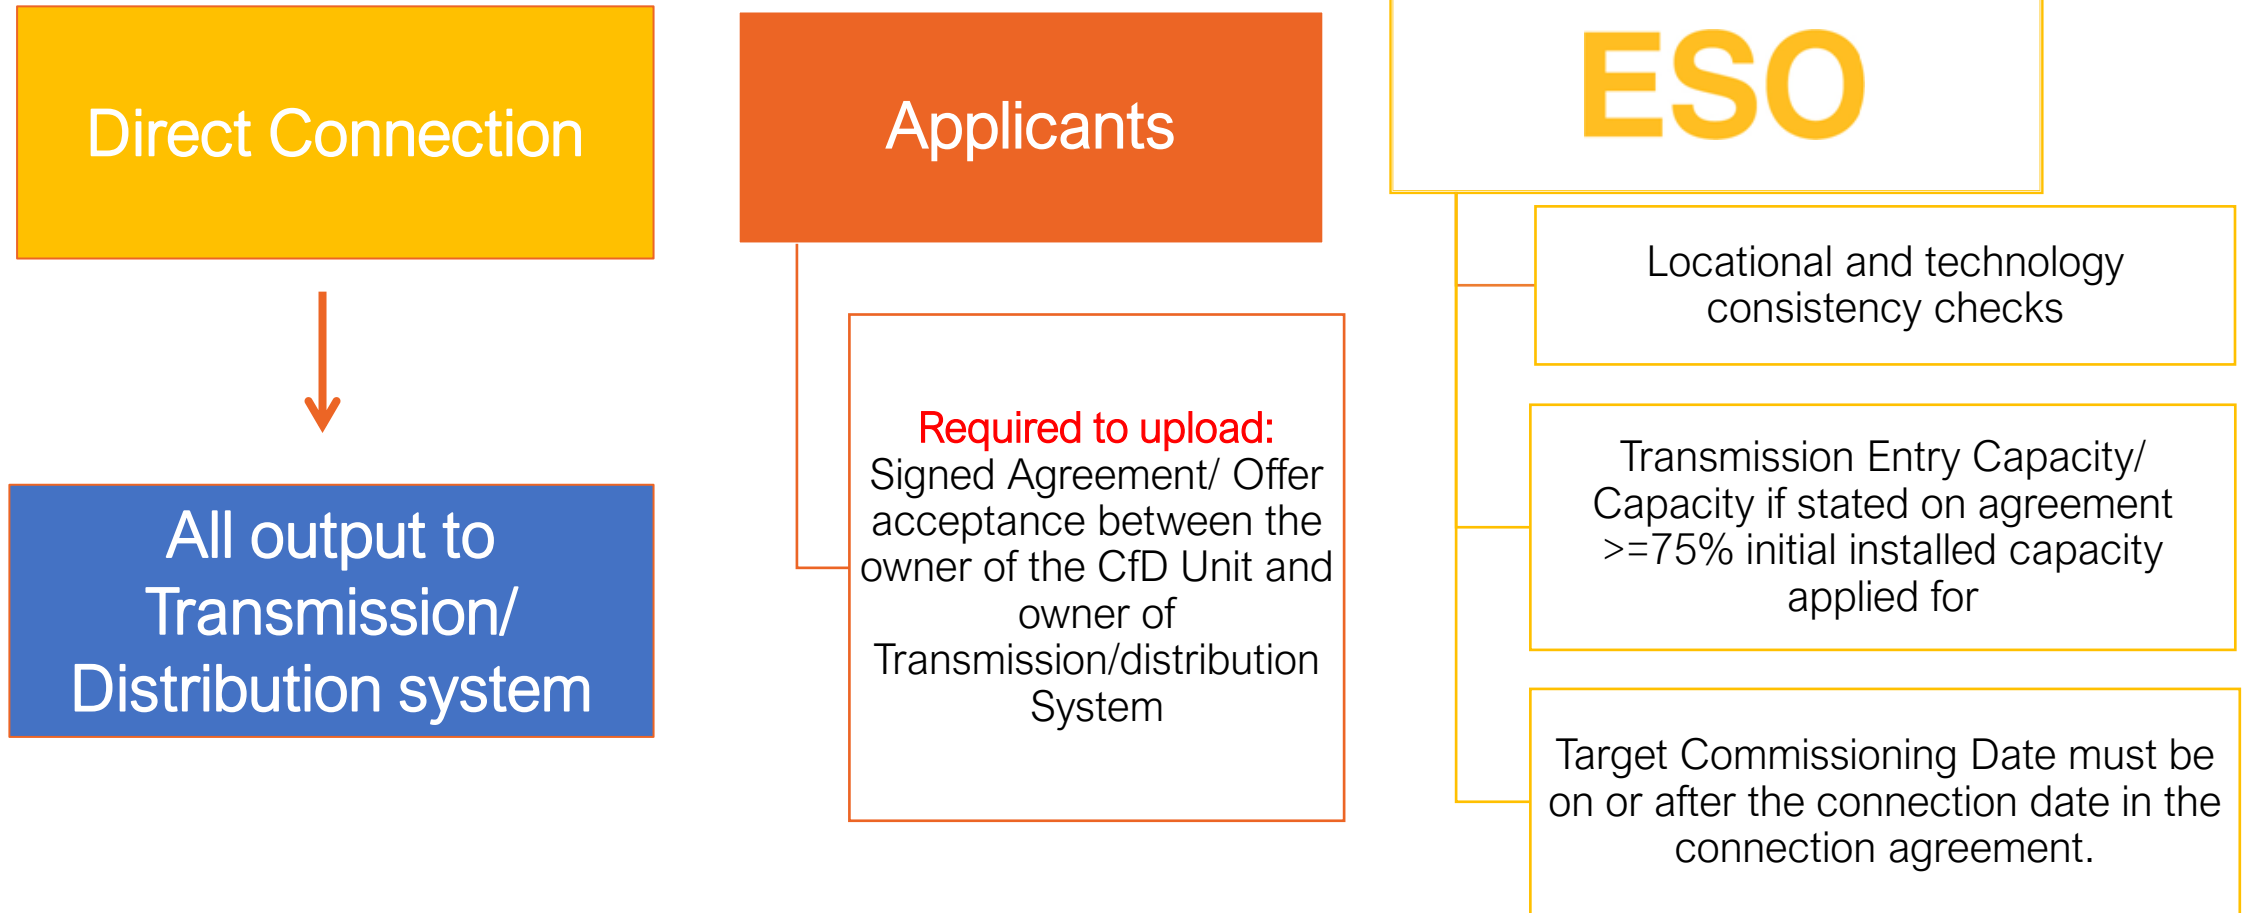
Direct Connection

All output to Transmission/ Distribution system

Applicants

Required to upload:
Signed Agreement/ Offer acceptance between the owner of the CfD Unit and owner of Transmission/distribution System

ESO

Locational and technology consistency checks

Transmission Entry Capacity/ Capacity if stated on agreement >=75% initial installed capacity applied for

Target Commissioning Date must be on or after the connection date in the connection agreement.